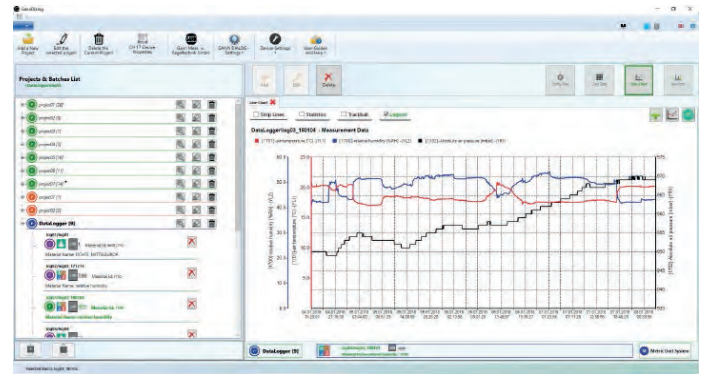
Add a New Project

Edit the selected Logger

Delete the Current Project

Device Settings

Projects & Batches List

project07 (38)

project06 (5)

project05 (1)

project04 (1)

project03 (16)

project08 (11)

project07 (14)

project02 (1)

project01 (3)

DataLogger (8)

Add

Edit

Delete

Strip Lines

Statistics

Trackball

Legend

DataLoggerlog03_180104 - Measurement Data

DataLogger (8)

Metric Unit System